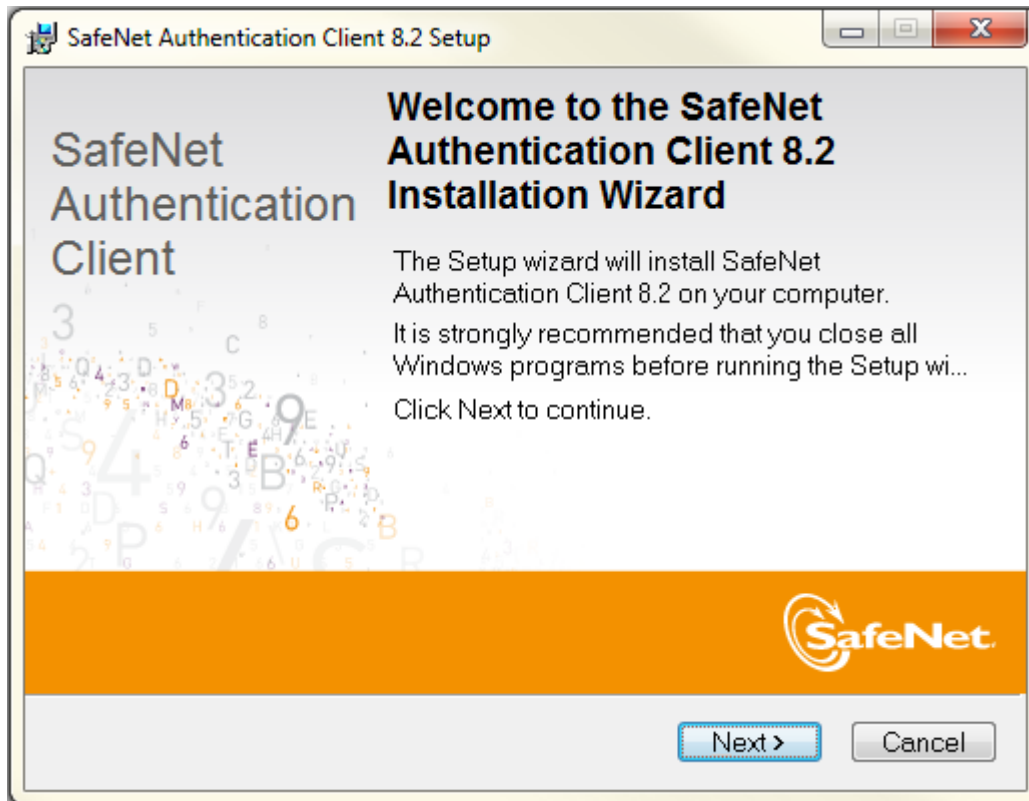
SafeNet Authentication Client 8.2 Setup

SafeNet Authentication Client

Welcome to the SafeNet Authentication Client 8.2 Installation Wizard

The Setup wizard will install SafeNet Authentication Client 8.2 on your computer.

It is strongly recommended that you close all Windows programs before running the Setup wi...

Click Next to continue.

SafeNet.

Next >

Cancel